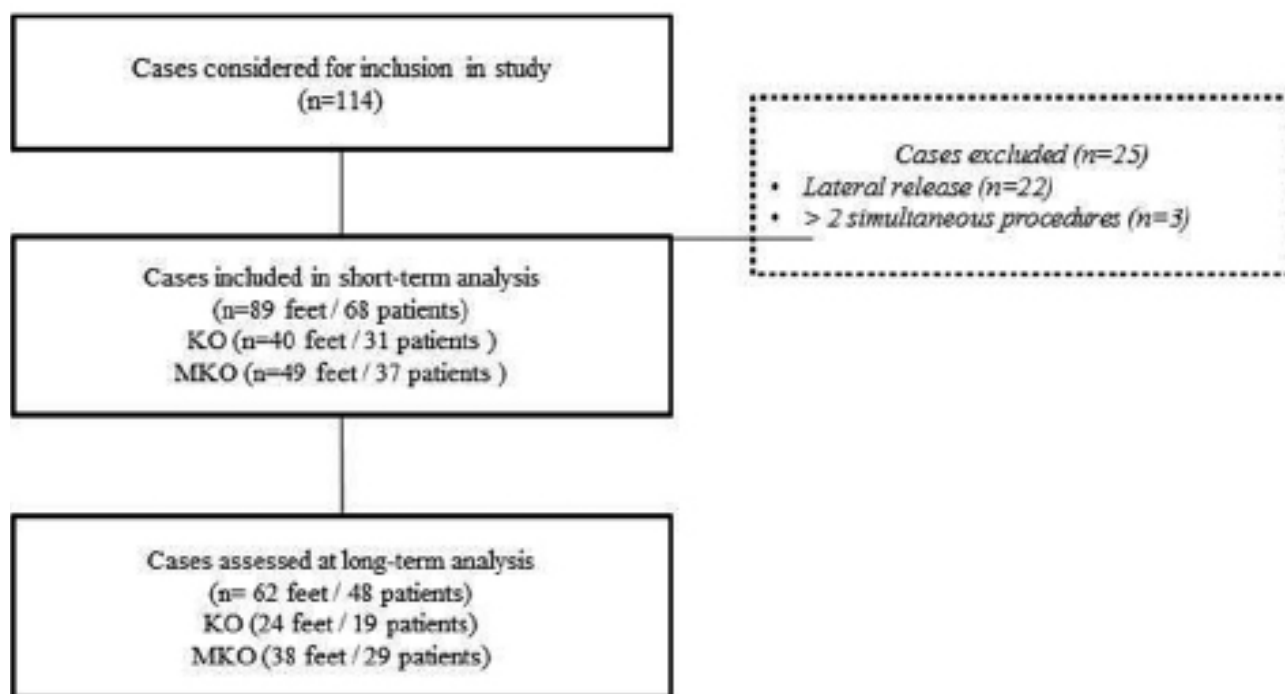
Cases considered for inclusion in study (n=114)

Cases excluded (n=25)
• Lateral release (n=22)
• > 2 simultaneous procedures (n=3)

Cases included in short-term analysis
(n=89 feet / 68 patients)
KO (n=40 feet / 31 patients )
MKO (n=49 feet / 37 patients )

Cases assessed at long-term analysis
(n= 62 feet / 48 patients)
KO (24 feet / 19 patients)
MKO (38 feet / 29 patients)